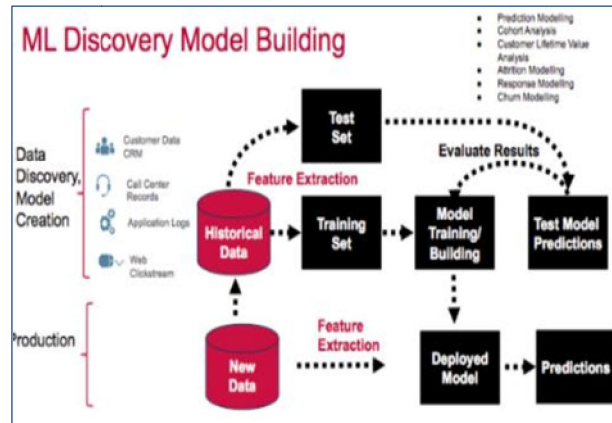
ML Discovery Model Building

- Prediction Modelling
- Cohort Analysis
- Customer Lifetime Value Analysis
- Attrition Modelling
- Response Modelling
- Churn Modelling

Data Discovery, Model Creation

Customer Data CRM

Call Center Records

Application Logs

Web Clickstream

Test Set

Evaluate Results

Feature Extraction

Historical Data

Training Set

Model Training/ Building

Test Model Predictions

Production

Feature Extraction

New Data

Deployed Model

Predictions